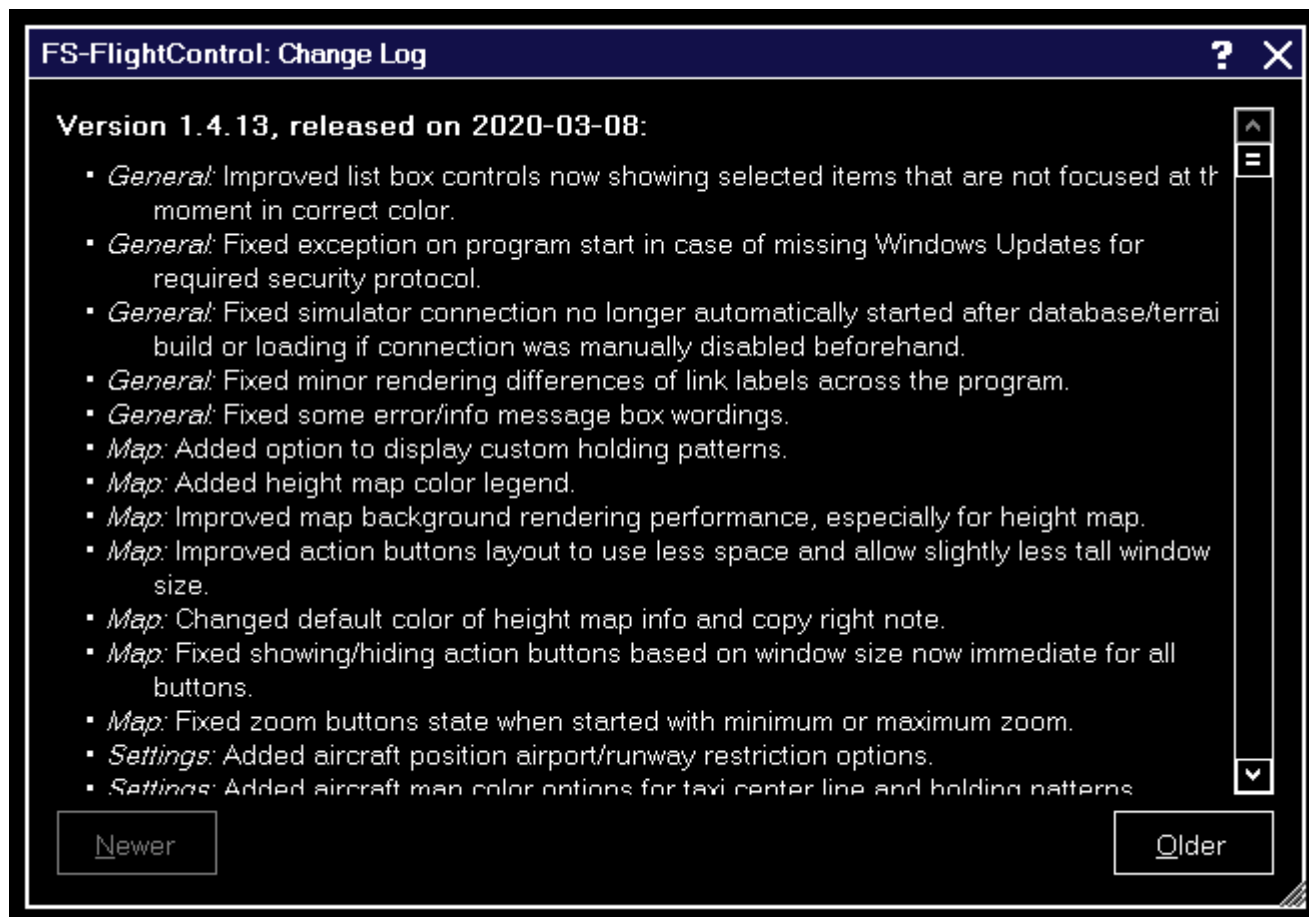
FS-FlightControl: Change Log

? X

Version 1.4.13, released on 2020-03-08:

- *General:* Improved list box controls now showing selected items that are not focused at th moment in correct color.
- *General:* Fixed exception on program start in case of missing Windows Updates for required security protocol.
- *General:* Fixed simulator connection no longer automatically started after database/terrai build or loading if connection was manually disabled beforehand.
- *General:* Fixed minor rendering differences of link labels across the program.
- *General:* Fixed some error/info message box wordings.
- *Map:* Added option to display custom holding patterns.
- *Map:* Added height map color legend.
- *Map:* Improved map background rendering performance, especially for height map.
- *Map:* Improved action buttons layout to use less space and allow slightly less tall window size.
- *Map:* Changed default color of height map info and copy right note.
- *Map:* Fixed showing/hiding action buttons based on window size now immediate for all buttons.
- *Map:* Fixed zoom buttons state when started with minimum or maximum zoom.
- *Settings:* Added aircraft position airport/runway restriction options.
- *Settings:* Added aircraft map color options for taxi center line and holding patterns

Newer

Older